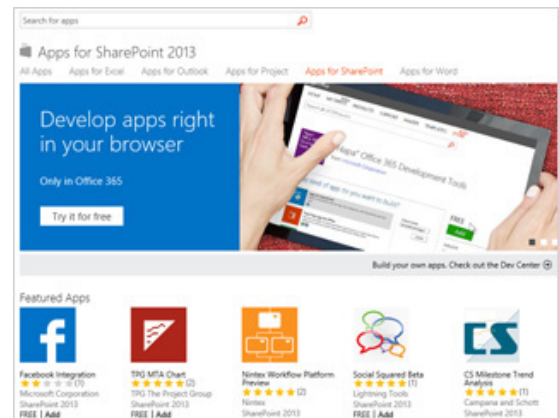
Search for apps

Apps for SharePoint 2013

All Apps Apps for Excel Apps for Outlook Apps for Project Apps for SharePoint Apps for Word

Develop apps right in your browser

Only in Office 365

Try it for free

Office 365 Development Tools

FREE

Build your own apps. Check out the Dev Center

Featured Apps

Facebook Integration
(1)
Microsoft Corporation
SharePoint 2013
FREE | Add

TPG MTA Chart
(2)
TPG The Project Group
SharePoint 2013
FREE | Add

Nintex Workflow Platform Preview
(2)
Nintex
SharePoint 2013

Social Squared Beta
(1)
Lightning Tools
SharePoint 2013
FREE | Add

CS Milestone Trend Analysis
(1)
Campana and Schott
SharePoint 2013